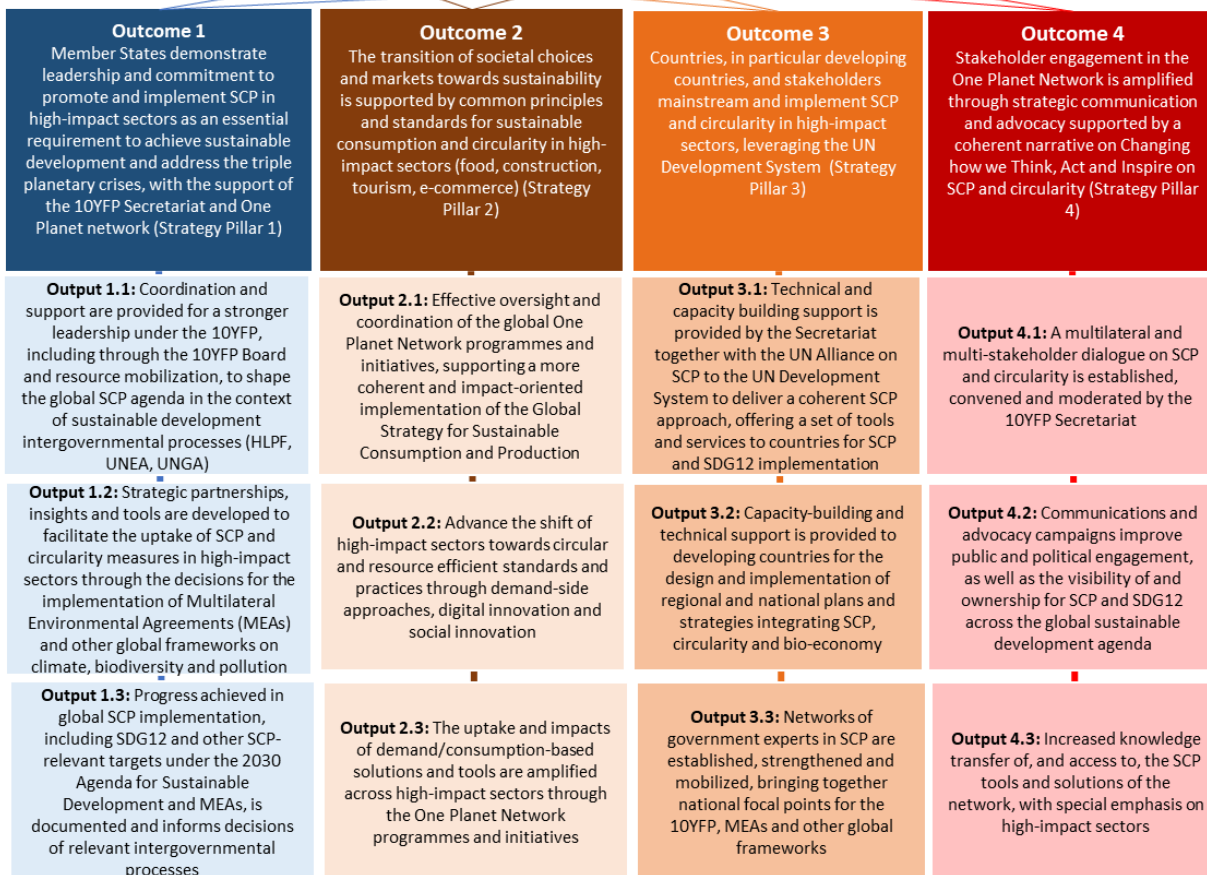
**Outcome 1**
Member States demonstrate leadership and commitment to promote and implement SCP in high-impact sectors as an essential requirement to achieve sustainable development and address the triple planetary crises, with the support of the 10YFP Secretariat and One Planet network (Strategy Pillar 1)

**Output 1.1:** Coordination and support are provided for a stronger leadership under the 10YFP, including through the 10YFP Board and resource mobilization, to shape the global SCP agenda in the context of sustainable development intergovernmental processes (HLPF, UNEA, UNGA)

**Output 1.2:** Strategic partnerships, insights and tools are developed to facilitate the uptake of SCP and circularity measures in high-impact sectors through the decisions for the implementation of Multilateral Environmental Agreements (MEAs) and other global frameworks on climate, biodiversity and pollution

**Output 1.3:** Progress achieved in global SCP implementation, including SDG12 and other SCP-relevant targets under the 2030 Agenda for Sustainable Development and MEAs, is documented and informs decisions of relevant intergovernmental processes

**Outcome 2**
The transition of societal choices and markets towards sustainability is supported by common principles and standards for sustainable consumption and circularity in high-impact sectors (food, construction, tourism, e-commerce) (Strategy Pillar 2)

**Output 2.1:** Effective oversight and coordination of the global One Planet Network programmes and initiatives, supporting a more coherent and impact-oriented implementation of the Global Strategy for Sustainable Consumption and Production

**Output 2.2:** Advance the shift of high-impact sectors towards circular and resource efficient standards and practices through demand-side approaches, digital innovation and social innovation

**Output 2.3:** The uptake and impacts of demand/consumption-based solutions and tools are amplified across high-impact sectors through the One Planet Network programmes and initiatives

**Outcome 3**
Countries, in particular developing countries, and stakeholders mainstream and implement SCP and circularity in high-impact sectors, leveraging the UN Development System (Strategy Pillar 3)

**Output 3.1:** Technical and capacity building support is provided by the Secretariat together with the UN Alliance on SCP to the UN Development System to deliver a coherent SCP approach, offering a set of tools and services to countries for SCP and SDG12 implementation

**Output 3.2:** Capacity-building and technical support is provided to developing countries for the design and implementation of regional and national plans and strategies integrating SCP, circularity and bio-economy

**Output 3.3:** Networks of government experts in SCP are established, strengthened and mobilized, bringing together national focal points for the 10YFP, MEAs and other global frameworks

**Outcome 4**
Stakeholder engagement in the One Planet Network is amplified through strategic communication and advocacy supported by a coherent narrative on Changing how we Think, Act and Inspire on SCP and circularity (Strategy Pillar 4)

**Output 4.1:** A multilateral and multi-stakeholder dialogue on SCP and circularity is established, convened and moderated by the 10YFP Secretariat

**Output 4.2:** Communications and advocacy campaigns improve public and political engagement, as well as the visibility of and ownership for SCP and SDG12 across the global sustainable development agenda

**Output 4.3:** Increased knowledge transfer of, and access to, the SCP tools and solutions of the network, with special emphasis on high-impact sectors